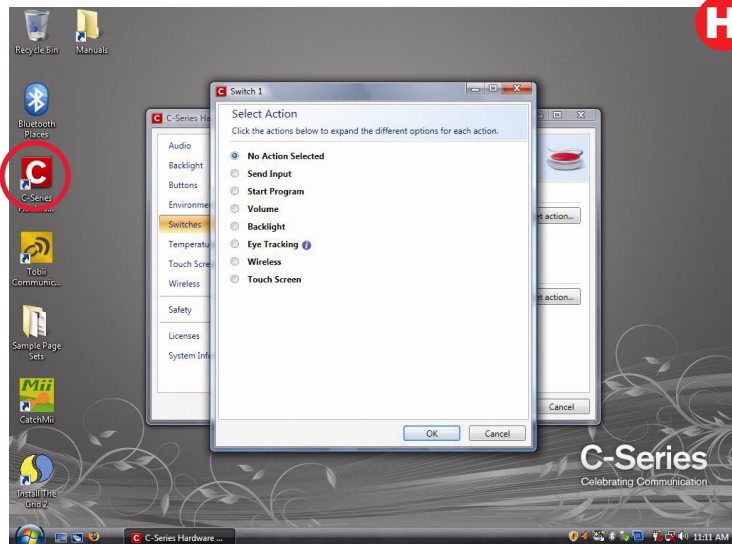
H

Recycle Bin

Manuals

Bluetooth Places

C-Series

Tobii Communic...

Sample Page Sets

Mii

CatchMii

Install The Grid 2

C-Series Ha

Audio
Backlight
Buttons
Environme
Switches
Temperatu
Touch Scre
Wireless
Safety
Licenses
System Info

et action...

et action...

Cancel

Switch 1

Select Action

Click the actions below to expand the different options for each action.

No Action Selected
Send Input
Start Program
Volume
Backlight
Eye Tracking
Wireless
Touch Screen

OK

Cancel

C-Series
Celebrating Communication

C-Series Hardware ...

11:11 AM